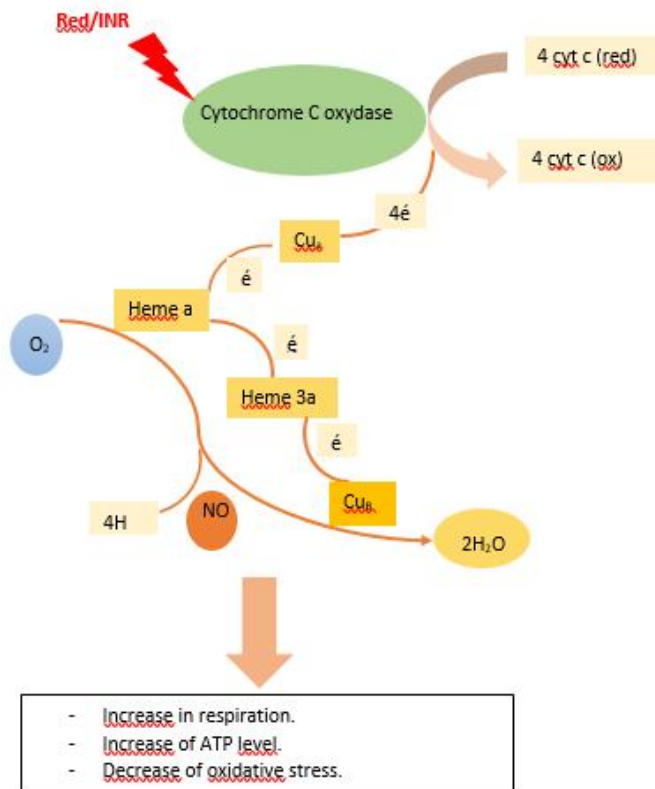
Red/INR

Cytochrome C oxydase

4 cyt c (red)

4 cyt c (ox)

4é

$Cu_A$

é

Heme a

$O_2$

é

Heme 3a

é

$Cu_B$

4H

NO

$2H_2O$

- Increase in respiration.
- Increase of ATP level.
- Decrease of oxidative stress.